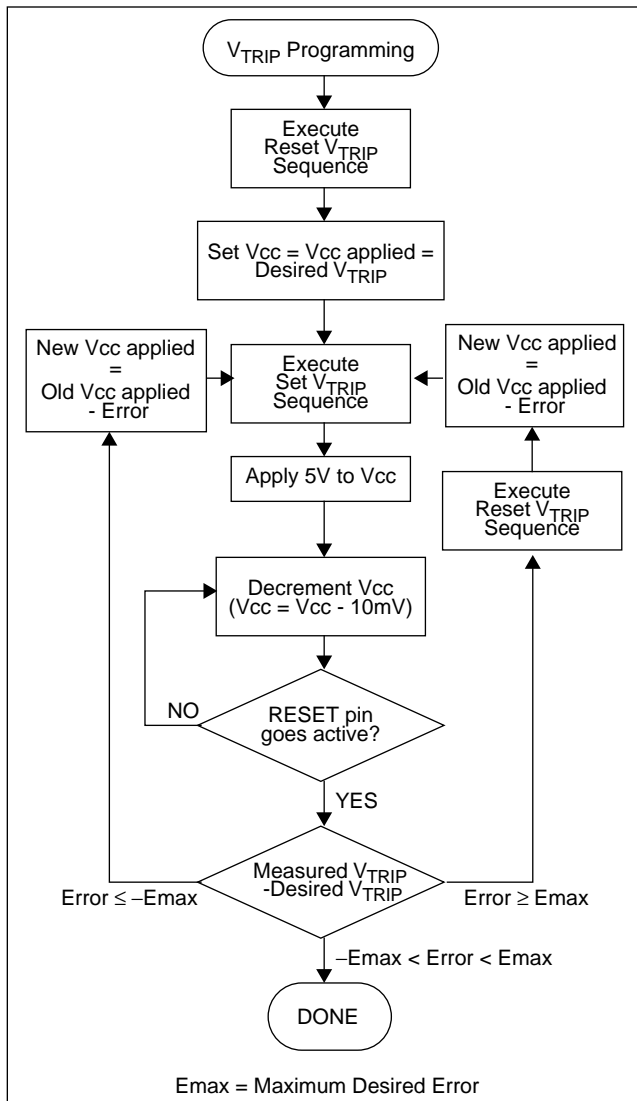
$V_{TRIP}$ Programming

Execute Reset $V_{TRIP}$ Sequence

Set Vcc = Vcc applied = Desired $V_{TRIP}$

New Vcc applied = Old Vcc applied - Error

Execute Set $V_{TRIP}$ Sequence

New Vcc applied = Old Vcc applied - Error

Apply 5V to Vcc

Execute Reset $V_{TRIP}$ Sequence

Decrement Vcc (Vcc = Vcc - 10mV)

NO

RESET pin goes active?

YES

Measured $V_{TRIP}$ -Desired $V_{TRIP}$

Error ≤ –Emax

Error ≥ Emax

–Emax < Error < Emax

DONE

Emax = Maximum Desired Error